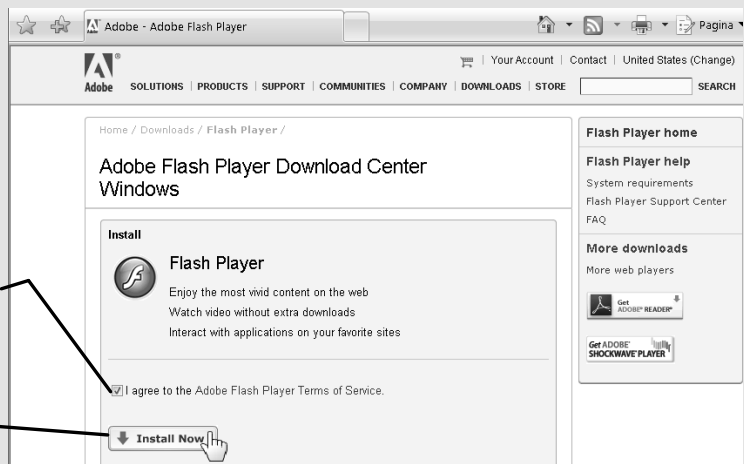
Adobe - Adobe Flash Player

Pagina

Adobe

Your Account | Contact | United States (Change)

SOLUTIONS | PRODUCTS | SUPPORT | COMMUNITIES | COMPANY | DOWNLOADS | STORE

SEARCH

Home / Downloads / Flash Player /

Adobe Flash Player Download Center Windows

Install

Flash Player

Enjoy the most vivid content on the web

Watch video without extra downloads

Interact with applications on your favorite sites

I agree to the Adobe Flash Player Terms of Service.

Install Now

Flash Player home

Flash Player help

System requirements

Flash Player Support Center

FAQ

More downloads

More web players

Get ADOBE® READER®

Get ADOBE® SHOCKWAVE® PLAYER